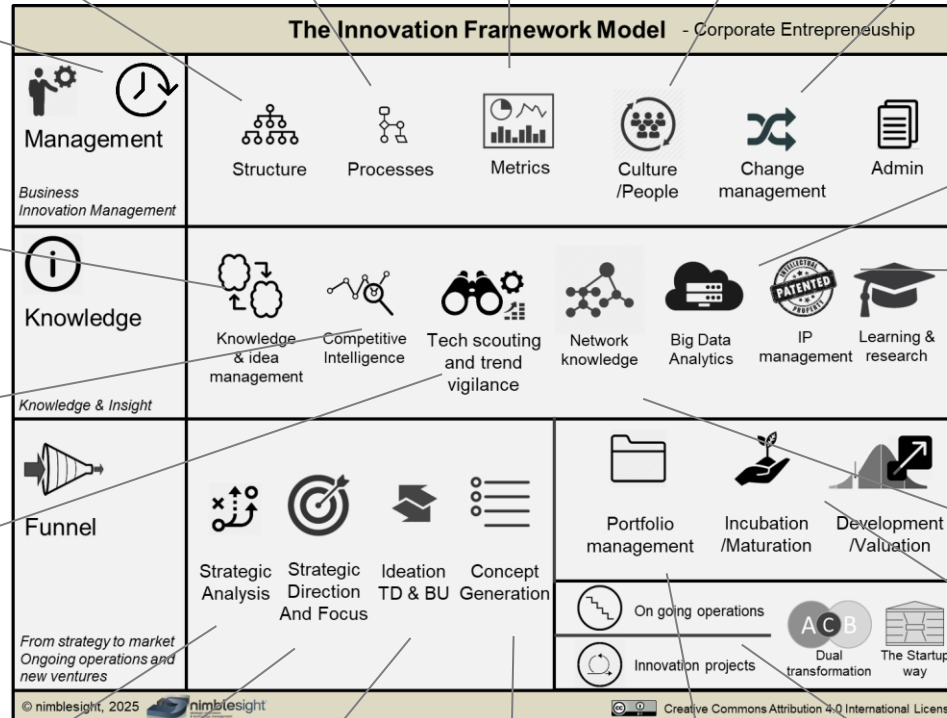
The Innovation Framework Model - Corporate Entrepreneuship

Management

Business Innovation Management

Structure

Processes

Metrics

Culture /People

Change management

Admin

Knowledge

Knowledge & Insight

Knowledge & idea management

Competitive Intelligence

Tech scouting and trend vigilance

Network knowledge

Big Data Analytics

PATENTED

IP management

Learning & research

Funnel

From strategy to market Ongoing operations and new ventures

Strategic Analysis

Strategic Direction And Focus

Ideation TD & BU

Concept Generation

Portfolio management

Incubation /Maturation

Development /Valuation

On going operations

Innovation projects

A C B

Dual transformation

The Startup way

© nimblesight, 2025

nimblesight

Creative Commons Attribution 4.0 International Licens